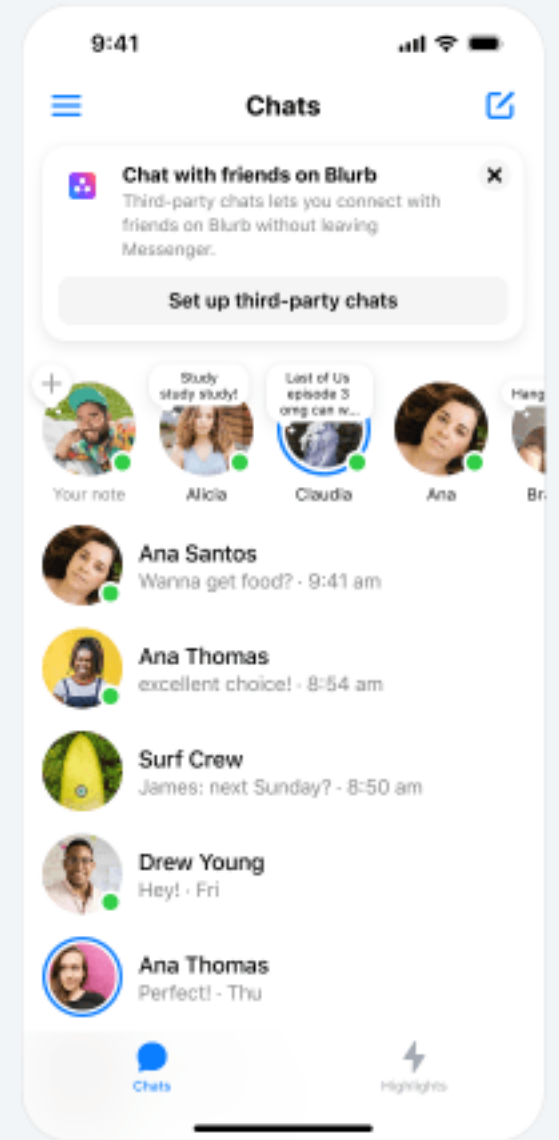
9:41

Chats

Chat with friends on Blurb
Third-party chats lets you connect with friends on Blurb without leaving Messenger.

Set up third-party chats

Study study study!

Last of Us episode 3 omg can w...

Hang

Your note

Alicia

Claudia

Ana

Br

Ana Santos
Wanna get food? · 9:41 am

Ana Thomas
excellent choice! · 8:54 am

Surf Crew
James: next Sunday? · 8:50 am

Drew Young
Hey! · Fri

Ana Thomas
Perfect! · Thu

Chats

Highlights